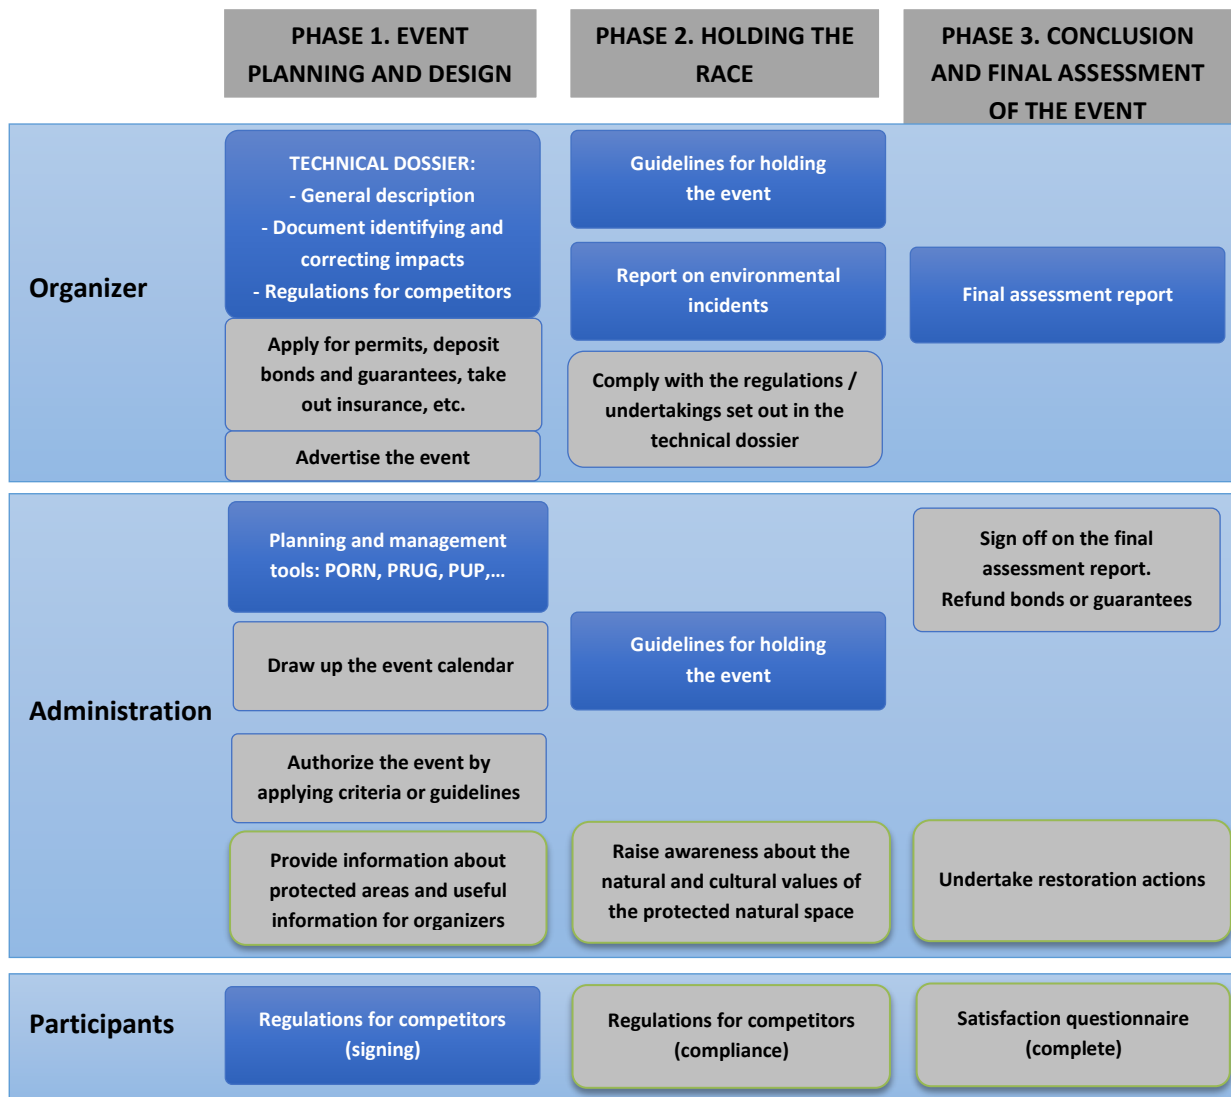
PHASE 1. EVENT PLANNING AND DESIGN

PHASE 2. HOLDING THE RACE

PHASE 3. CONCLUSION AND FINAL ASSESSMENT OF THE EVENT

Organizer

TECHNICAL DOSSIER:
- General description
- Document identifying and correcting impacts
- Regulations for competitors

Apply for permits, deposit bonds and guarantees, take out insurance, etc.

Advertise the event

Guidelines for holding the event

Report on environmental incidents

Comply with the regulations / undertakings set out in the technical dossier

Final assessment report

Administration

Planning and management tools: PORN, PRUG, PUP,...

Draw up the event calendar

Authorize the event by applying criteria or guidelines

Provide information about protected areas and useful information for organizers

Guidelines for holding the event

Raise awareness about the natural and cultural values of the protected natural space

Sign off on the final assessment report. Refund bonds or guarantees

Undertake restoration actions

Participants

Regulations for competitors (signing)

Regulations for competitors (compliance)

Satisfaction questionnaire (complete)